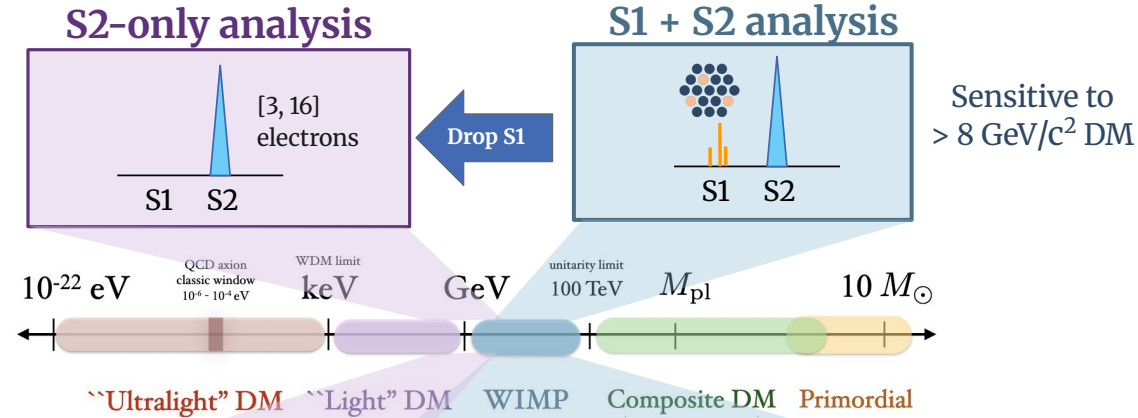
S2-only analysis

[3, 16] electrons

S1 S2

Drop S1

S1 + S2 analysis

S1 S2

Sensitive to > 8 GeV/c$^2$ DM

$10^{-22}$ eV

QCD axion classic window $10^{-6}$ - $10^{-4}$ eV

WDM limit

keV

GeV

unitarity limit 100 TeV

$M_{\text{pl}}$

10 $M_{\odot}$

``Ultralight" DM ``Light" DM WIMP Composite DM Primordial